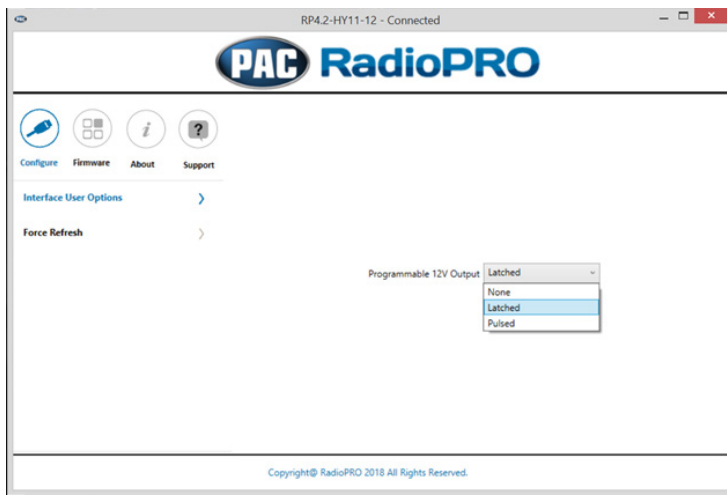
RP4.2-HY11-12 - Connected

PAC RadioPRO

Configure Firmware About Support

Interface User Options

Force Refresh

Programmable 12V Output Latched

None
Latched
Pulsed

Copyright@ RadioPRO 2018 All Rights Reserved.